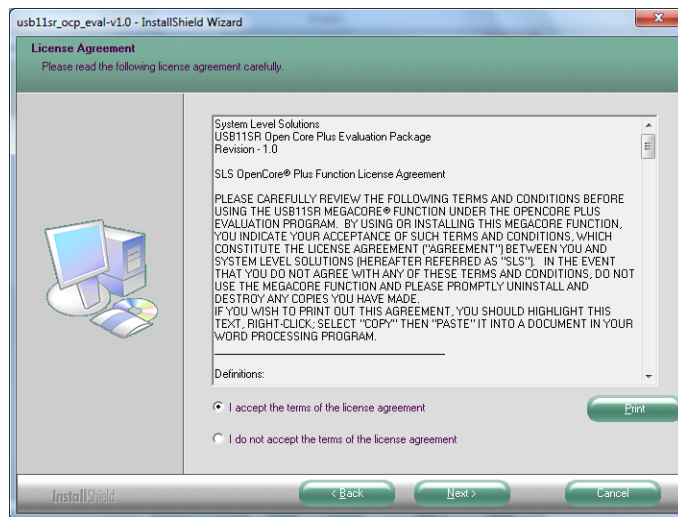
usb11sr_ocp_eval-v1.0 - InstallShield Wizard

License Agreement
Please read the following license agreement carefully.

System Level Solutions
USB11SR Open Core Plus Evaluation Package
Revision - 1.0

SLS OpenCore® Plus Function License Agreement

PLEASE CAREFULLY REVIEW THE FOLLOWING TERMS AND CONDITIONS BEFORE USING THE USB11SR MEGACORE® FUNCTION UNDER THE OPENCORE PLUS EVALUATION PROGRAM. BY USING OR INSTALLING THIS MEGACORE FUNCTION, YOU INDICATE YOUR ACCEPTANCE OF SUCH TERMS AND CONDITIONS, WHICH CONSTITUTE THE LICENSE AGREEMENT ("AGREEMENT") BETWEEN YOU AND SYSTEM LEVEL SOLUTIONS (HEREAFTER REFERRED AS "SLS"). IN THE EVENT THAT YOU DO NOT AGREE WITH ANY OF THESE TERMS AND CONDITIONS, DO NOT USE THE MEGACORE FUNCTION AND PLEASE PROMPTLY UNINSTALL AND DESTROY ANY COPIES YOU HAVE MADE.
IF YOU WISH TO PRINT OUT THIS AGREEMENT, YOU SHOULD HIGHLIGHT THIS TEXT, RIGHT-CLICK; SELECT "COPY" THEN "PASTE" IT INTO A DOCUMENT IN YOUR WORD PROCESSING PROGRAM.

Definitions:

I accept the terms of the license agreement

Print

I do not accept the terms of the license agreement

InstallShield

< Back

Next >

Cancel